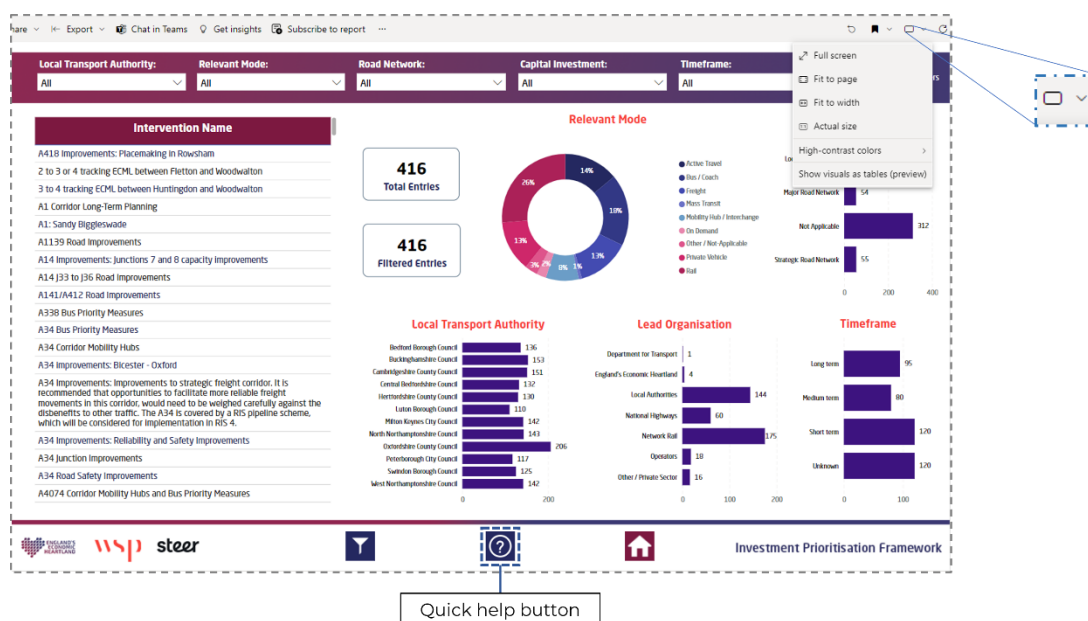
hare Export Chat in Teams Get insights Subscribe to report ···

Full screen
Fit to page
Fit to width
Actual size
High-contrast colors
Show visuals as tables (preview)

Local Transport Authority: All
Relevant Mode: All
Road Network: All
Capital Investment: All
Timeframe: All

| Intervention Name |
|---|
| A418 Improvements: Placemaking in Rowsham |
| 2 to 3 or 4 tracking ECML between Fletton and Woodwalton |
| 3 to 4 tracking ECML between Huntingdon and Woodwalton |
| A1 Corridor Long-Term Planning |
| A1: Sandy Biggleswade |
| A1139 Road Improvements |
| A14 Improvements: Junctions 7 and 8 capacity improvements |
| A14 J33 to J36 Road Improvements |
| A141/A412 Road Improvements |
| A338 Bus Priority Measures |
| A34 Bus Priority Measures |
| A34 Corridor Mobility Hubs |
| A34 Improvements: Bicester - Oxford |
| A34 Improvements: Improvements to strategic freight corridor. It is recommended that opportunities to facilitate more reliable freight movements in this corridor, would need to be weighed carefully against the disbenefits to other traffic. The A34 is covered by a RIS pipeline scheme, which will be considered for implementation in RIS 4. |
| A34 Improvements: Reliability and Safety Improvements |
| A34 Junction Improvements |
| A34 Road Safety Improvements |
| A4074 Corridor Mobility Hubs and Bus Priority Measures |

416
Total Entries

416
Filtered Entries

Relevant Mode
14% 18% 13% 8% 1% 3% 2% 13% 26%
Active Travel
Bus / Coach
Freight
Mass Transit
Mobility Hub / Interchange
On Demand
Other / Not-Applicable
Private Vehicle
Rail

Lo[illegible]
Major Road Network 54
Not Applicable 312
Strategic Road Network 55
0 200 400

Local Transport Authority
Bedford Borough Council 136
Buckinghamshire Council 153
Cambridgeshire County Council 151
Central Bedfordshire Council 132
Hertfordshire County Council 130
Luton Borough Council 110
Milton Keynes City Council 142
North Northamptonshire Council 143
Oxfordshire County Council 206
Peterborough City Council 118
Swindon Borough Council 125
West Northamptonshire Council 142
0 200

Lead Organisation
Department for Transport 1
England's Economic Heartland 4
Local Authorities 144
National Highways 60
Network Rail 175
Operators 18
Other / Private Sector 16
0 100 200

Timeframe
Long term 95
Medium term 80
Short term 120
Unknown 120
0 100

ENGLAND'S ECONOMIC HEARTLAND
wsp steer
Investment Prioritisation Framework

Quick help button